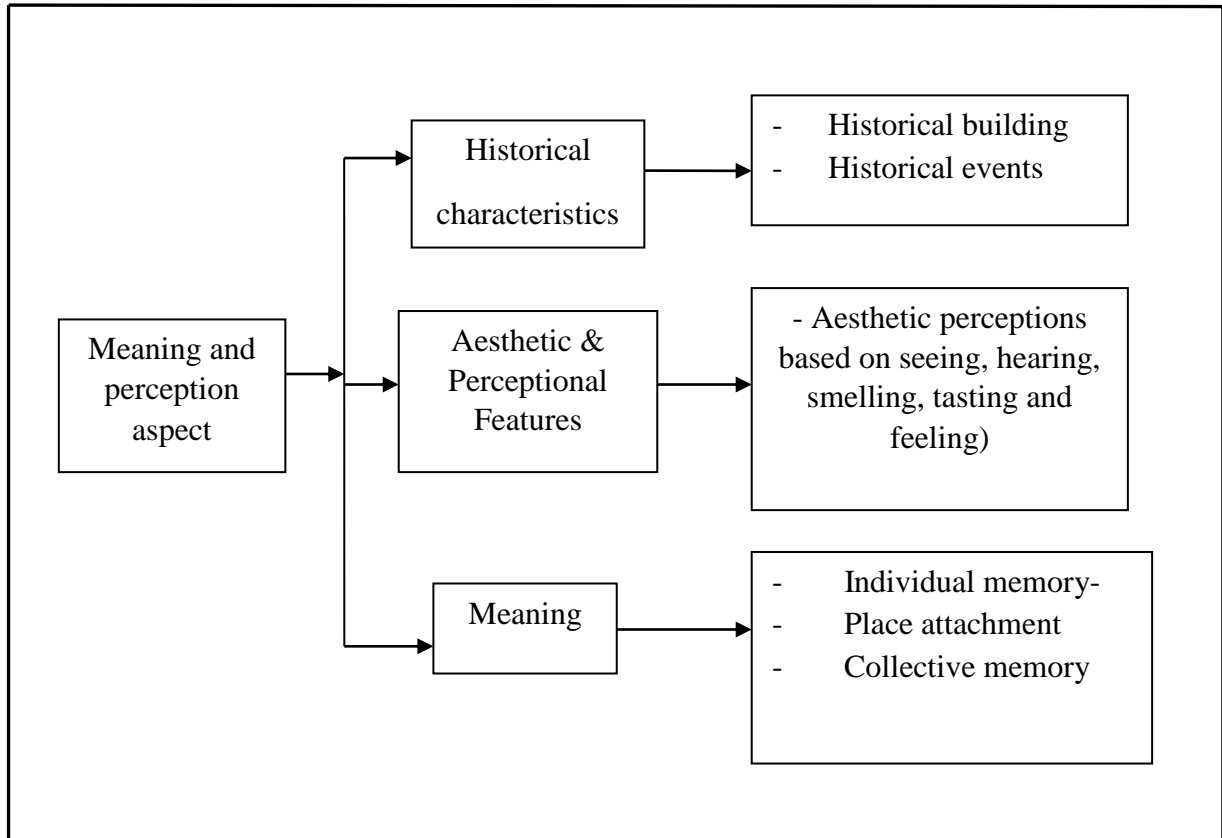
Meaning and perception aspect

Historical characteristics

- Historical building
- Historical events

Aesthetic & Perceptional Features

- Aesthetic perceptions based on seeing, hearing, smelling, tasting and feeling)

Meaning

- Individual memory-
- Place attachment
- Collective memory